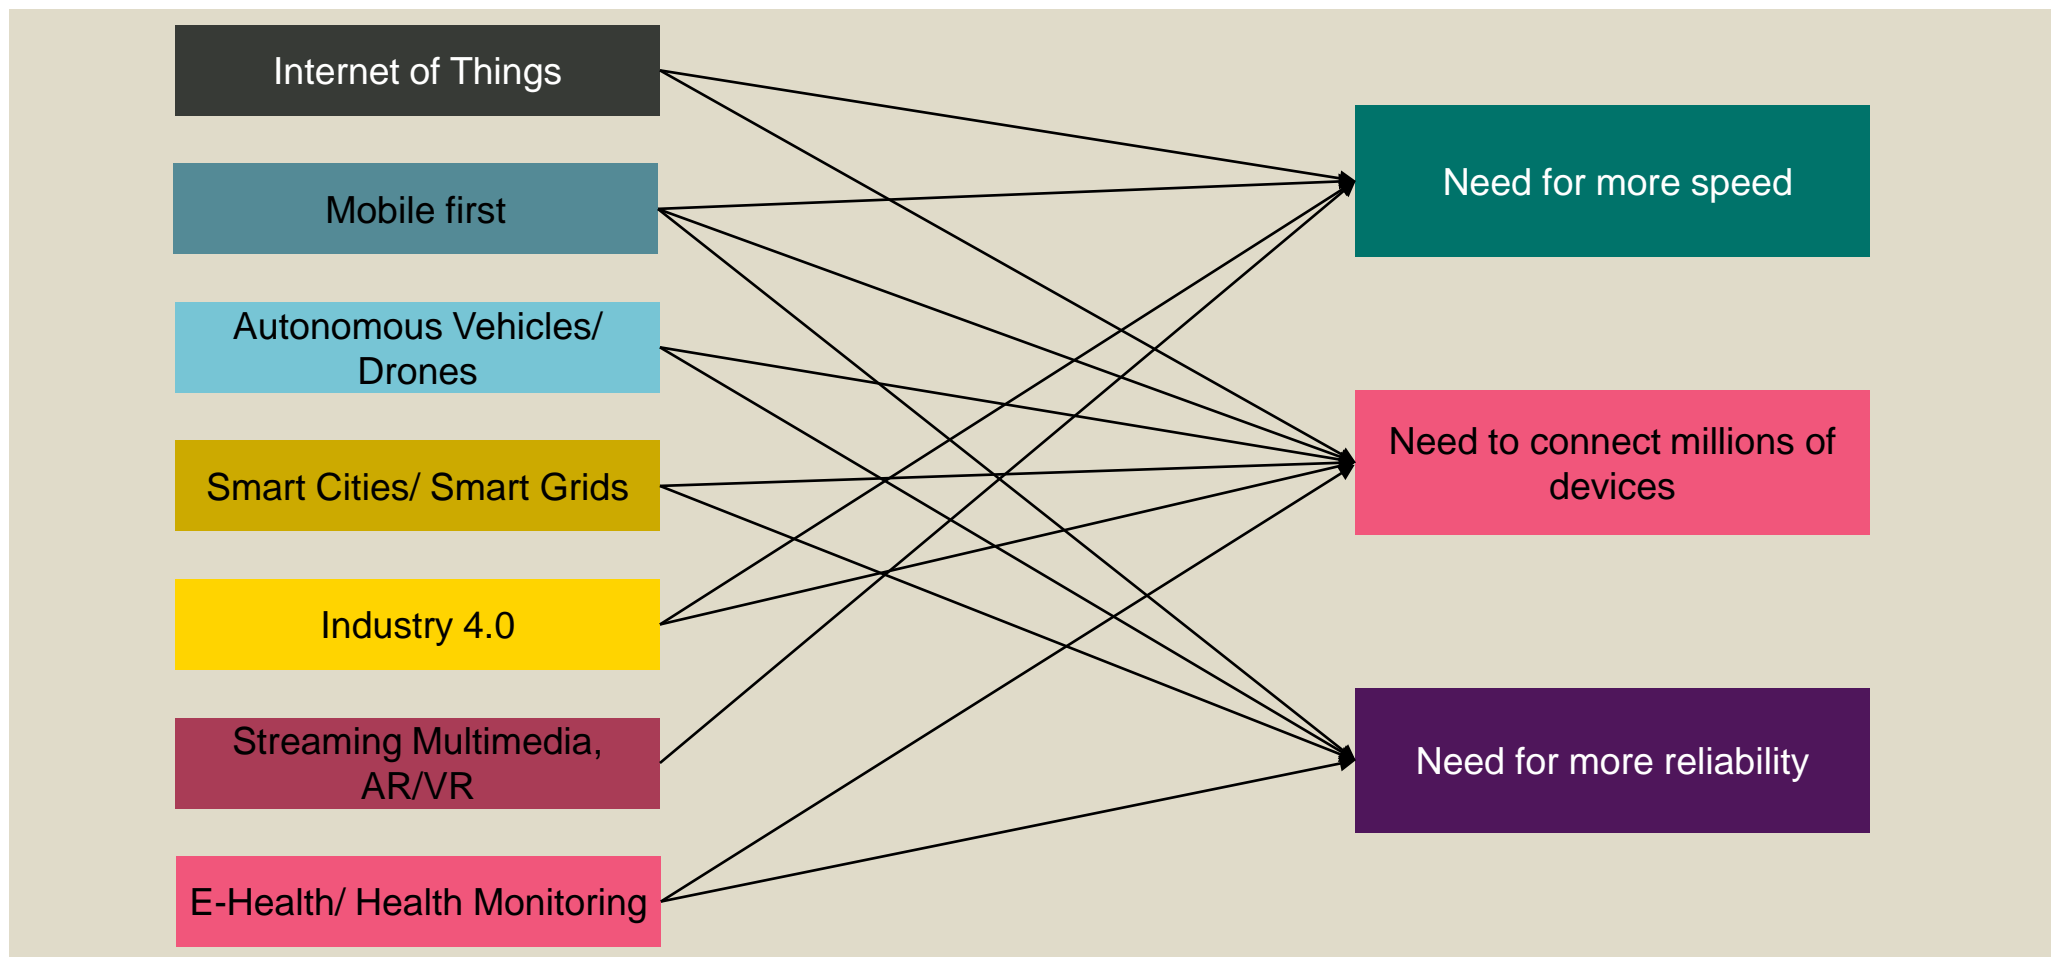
Internet of Things

Mobile first

Autonomous Vehicles/ Drones

Smart Cities/ Smart Grids

Industry 4.0

Streaming Multimedia, AR/VR

E-Health/ Health Monitoring

Need for more speed

Need to connect millions of devices

Need for more reliability